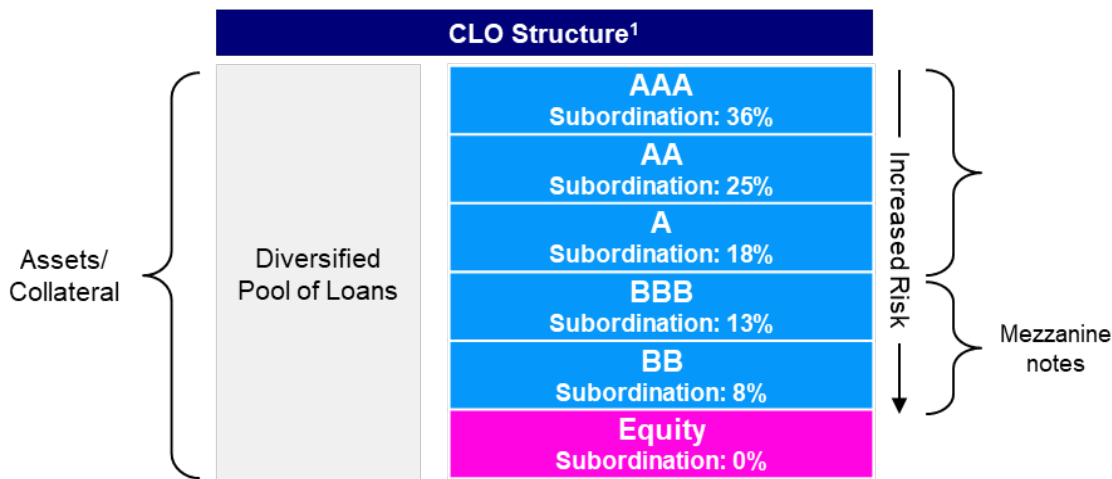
CLO Structure$^1$

Assets/ Collateral

Diversified Pool of Loans

AAA
Subordination: 36%

AA
Subordination: 25%

A
Subordination: 18%

BBB
Subordination: 13%

BB
Subordination: 8%

Equity
Subordination: 0%

Increased Risk

Mezzanine notes